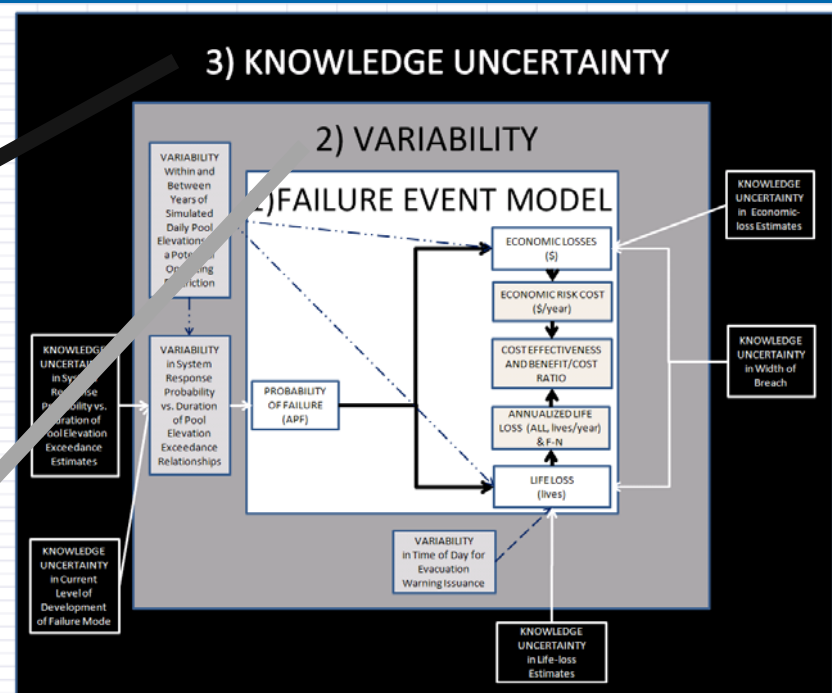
3) KNOWLEDGE UNCERTAINTY

2) VARIABILITY

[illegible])FAILURE EVENT MODEL

VARIABILITY Within and Between Years of Simulated Daily Pool Elevations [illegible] a Pote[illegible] Op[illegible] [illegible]riction

VARIABILITY in System Response Probability vs. Duration of Pool Elevation Exceedance Relationships

KNOWLEDG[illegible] UNCERTA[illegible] in Sy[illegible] Re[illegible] Probability vs. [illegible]ration of Pool Elevation Exceedance Estimates

KNOWLEDGE UNCERTAINTY in Current Level of Development of Failure Mode

PROBABILITY OF FAILURE (APF)

ECONOMIC LOSSES ($)

ECONOMIC RISK COST ($/year)

COST EFFECTIVENESS AND BENEFIT/COST RATIO

ANNUALIZED LIFE LOSS (ALL, lives/year) & F-N

LIFE LOSS (lives)

VARIABILITY in Time of Day for Evacuation Warning Issuance

KNOWLEDGE UNCERTAINTY in Economic-loss Estimates

KNOWLEDGE UNCERTAINTY in Width of Breach

KNOWLEDGE UNCERTAINTY in Life-loss Estimates